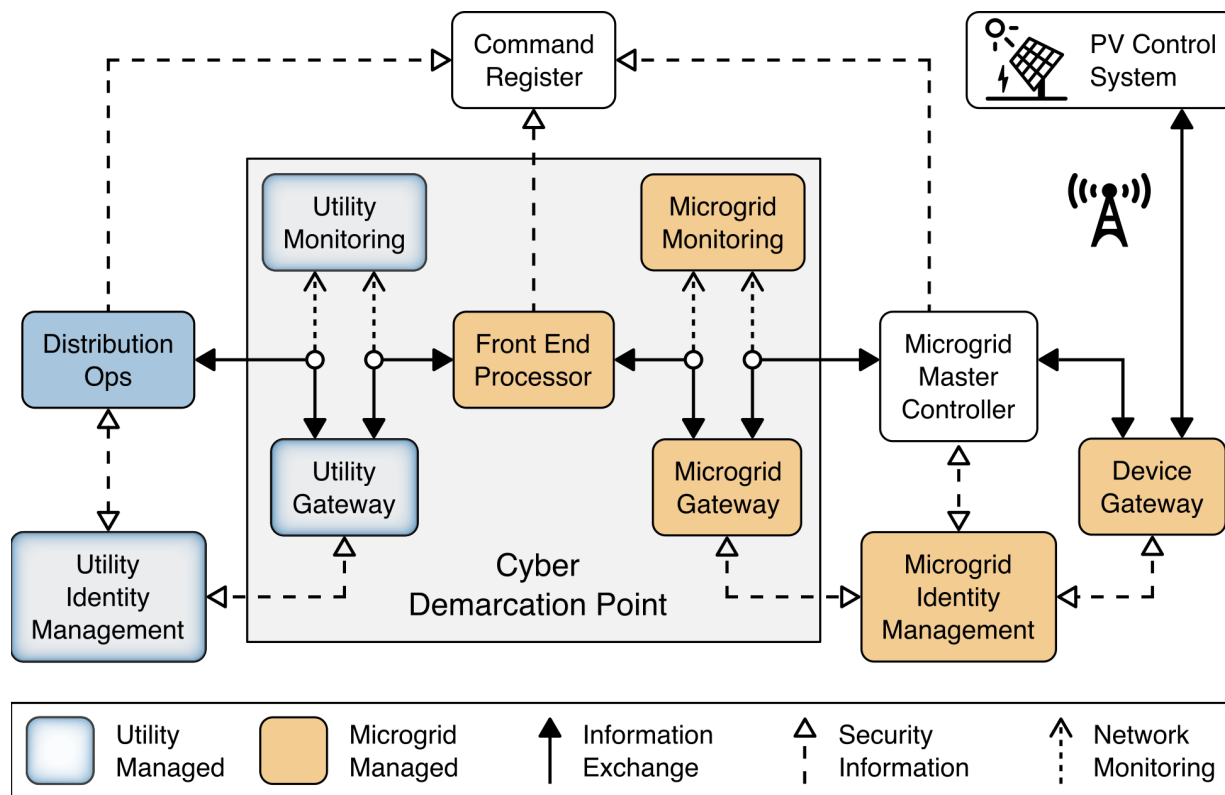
Command Register

PV Control System

Utility Monitoring

Microgrid Monitoring

Distribution Ops

Front End Processor

Microgrid Master Controller

Utility Gateway

Microgrid Gateway

Device Gateway

Utility Identity Management

Cyber Demarcation Point

Microgrid Identity Management

Utility Managed

Microgrid Managed

Information Exchange

Security Information

Network Monitoring